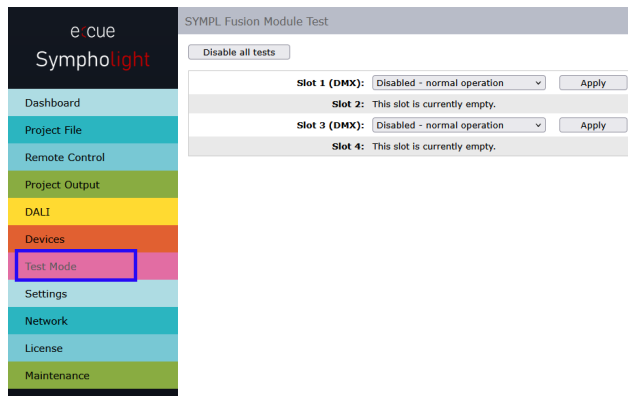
e:cue
Symphonolight

Dashboard
Project File
Remote Control
Project Output
DALI
Devices
Test Mode
Settings
Network
License
Maintenance

SYMPL Fusion Module Test

Disable all tests

| | | |
|---|---|---|
| Slot 1 (DMX): | Disabled - normal operation | Apply |
| Slot 2: | This slot is currently empty. | |
| Slot 3 (DMX): | Disabled - normal operation | Apply |
| Slot 4: | This slot is currently empty. | |